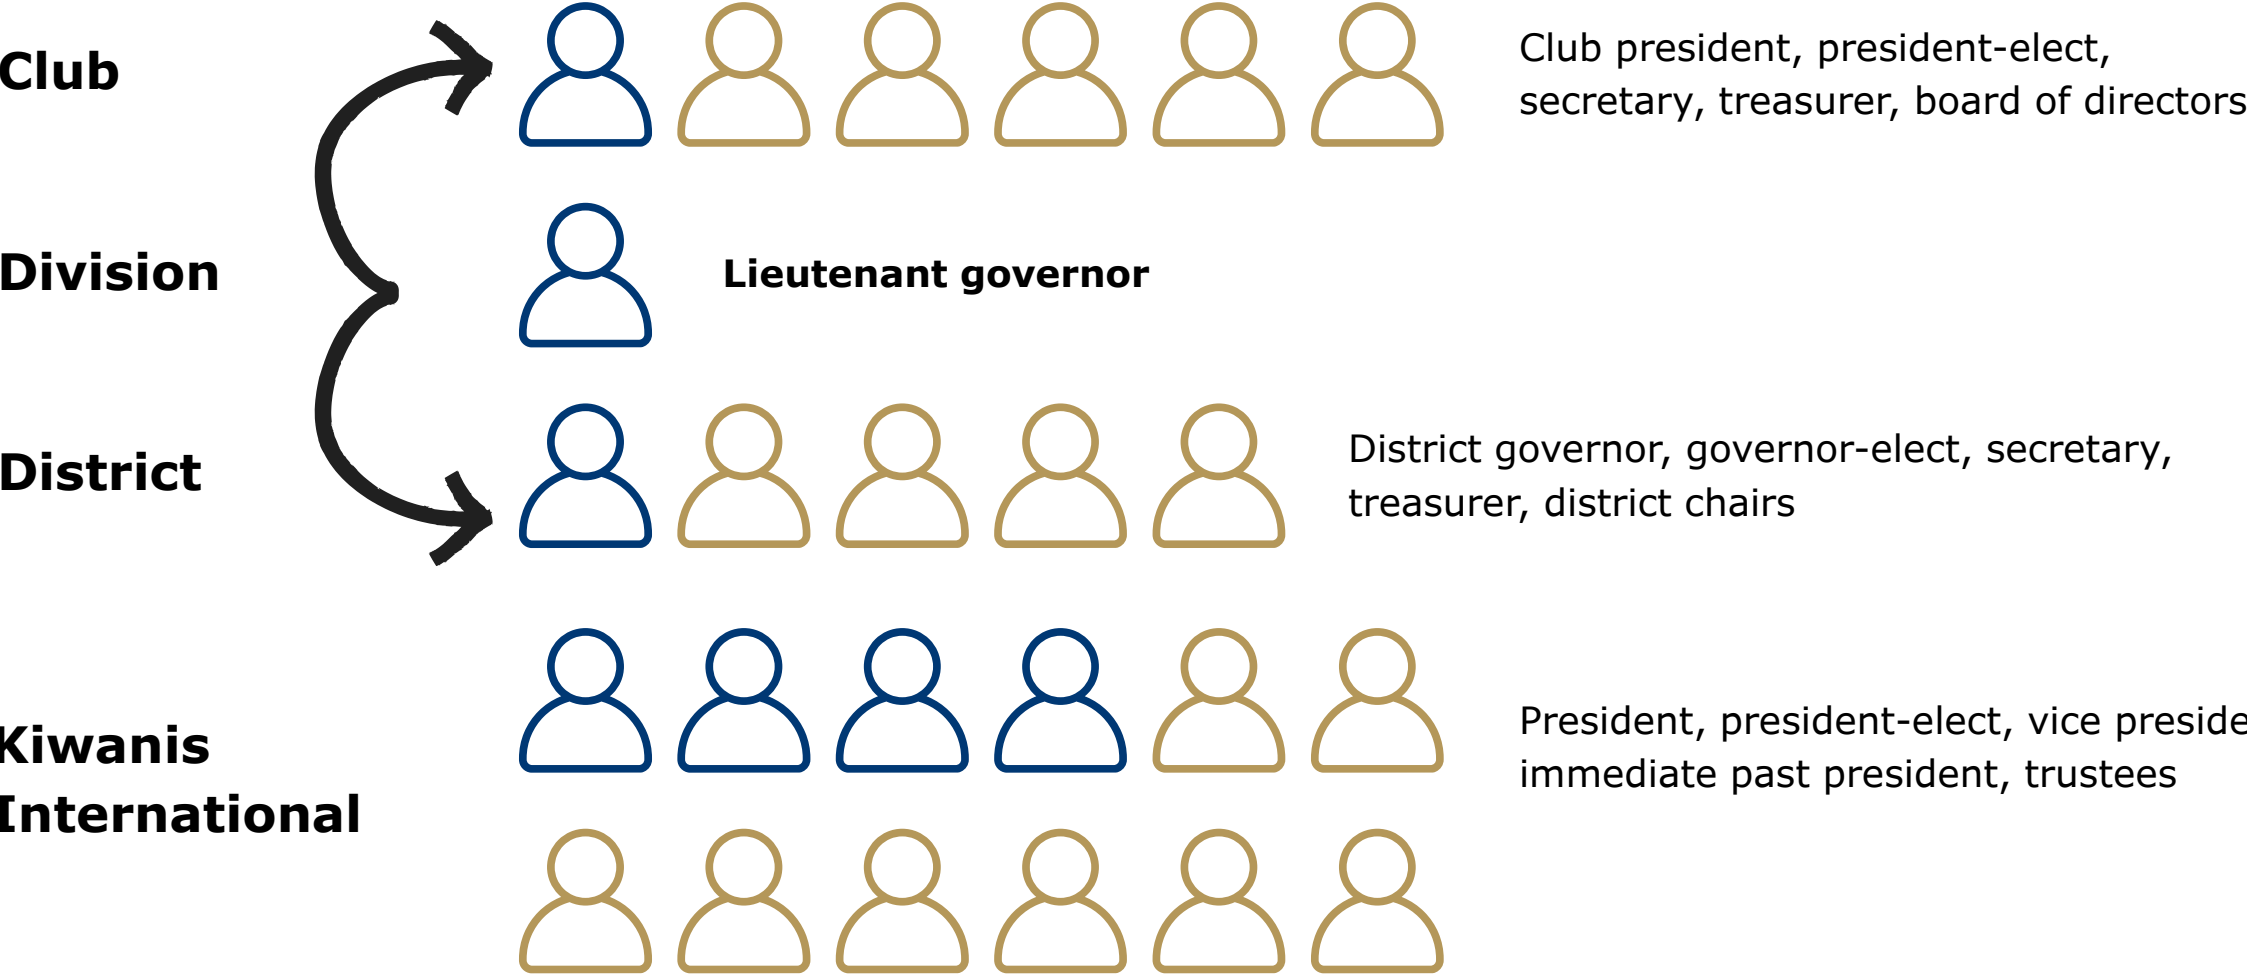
Club

Club president, president-elect, secretary, treasurer, board of directors

Division

Lieutenant governor

District

District governor, governor-elect, secretary, treasurer, district chairs

Kiwanis International

President, president-elect, vice preside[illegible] immediate past president, trustees